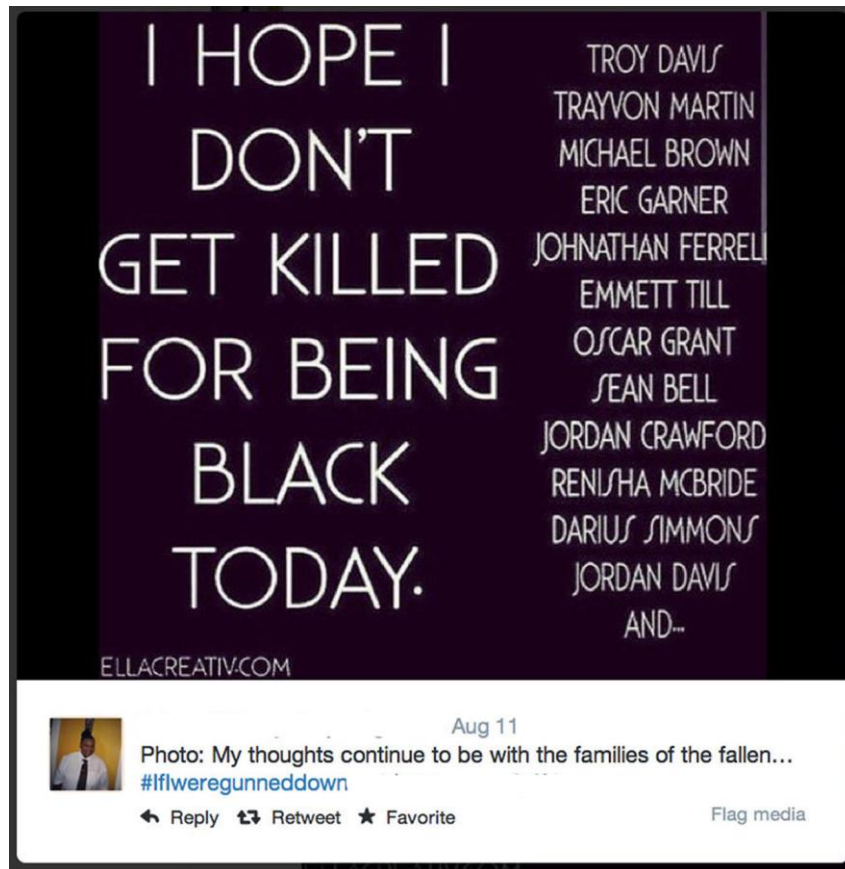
I HOPE I DON'T GET KILLED FOR BEING BLACK TODAY.

TROY DAVIS
TRAYVON MARTIN
MICHAEL BROWN
ERIC GARNER
JOHNATHAN FERRELL
EMMETT TILL
OSCAR GRANT
SEAN BELL
JORDAN CRAWFORD
RENISHA MCBRIDE
DARIUS SIMMONS
JORDAN DAVIS
AND...

ELLACREATIV.COM

Aug 11
Photo: My thoughts continue to be with the families of the fallen... #IfIweregunneddown

Reply Retweet Favorite Flag media